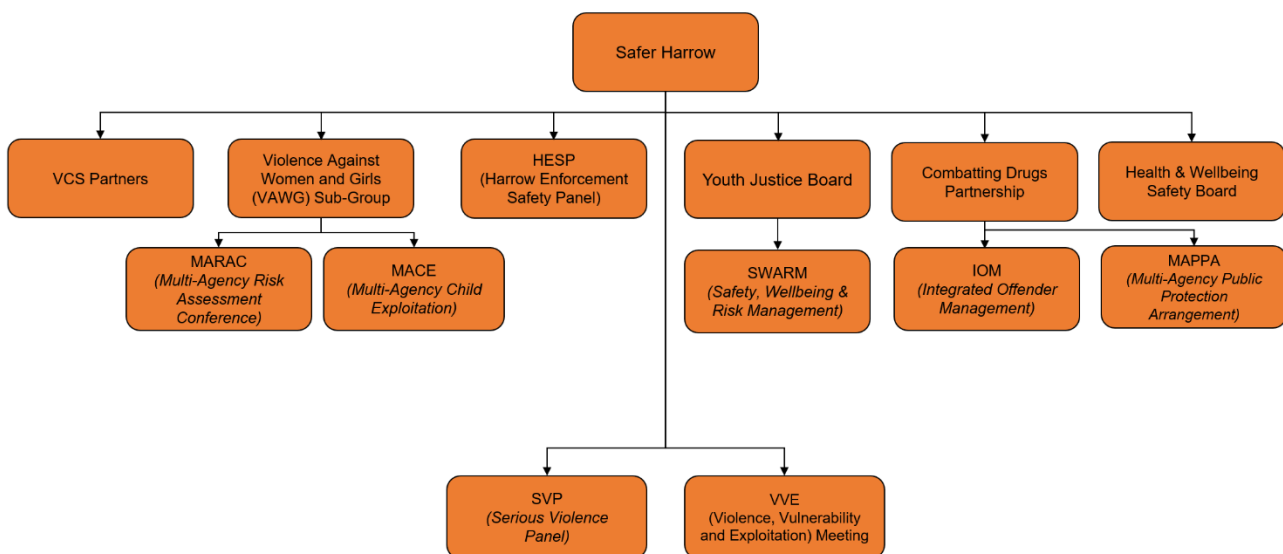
Safer Harrow

VCS Partners

Violence Against Women and Girls (VAWG) Sub-Group

HESP (Harrow Enforcement Safety Panel)

Youth Justice Board

Combatting Drugs Partnership

Health & Wellbeing Safety Board

MARAC (Multi-Agency Risk Assessment Conference)

MACE (Multi-Agency Child Exploitation)

SWARM (Safety, Wellbeing & Risk Management)

IOM (Integrated Offender Management)

MAPPA (Multi-Agency Public Protection Arrangement)

SVP (Serious Violence Panel)

VVE (Violence, Vulnerability and Exploitation) Meeting